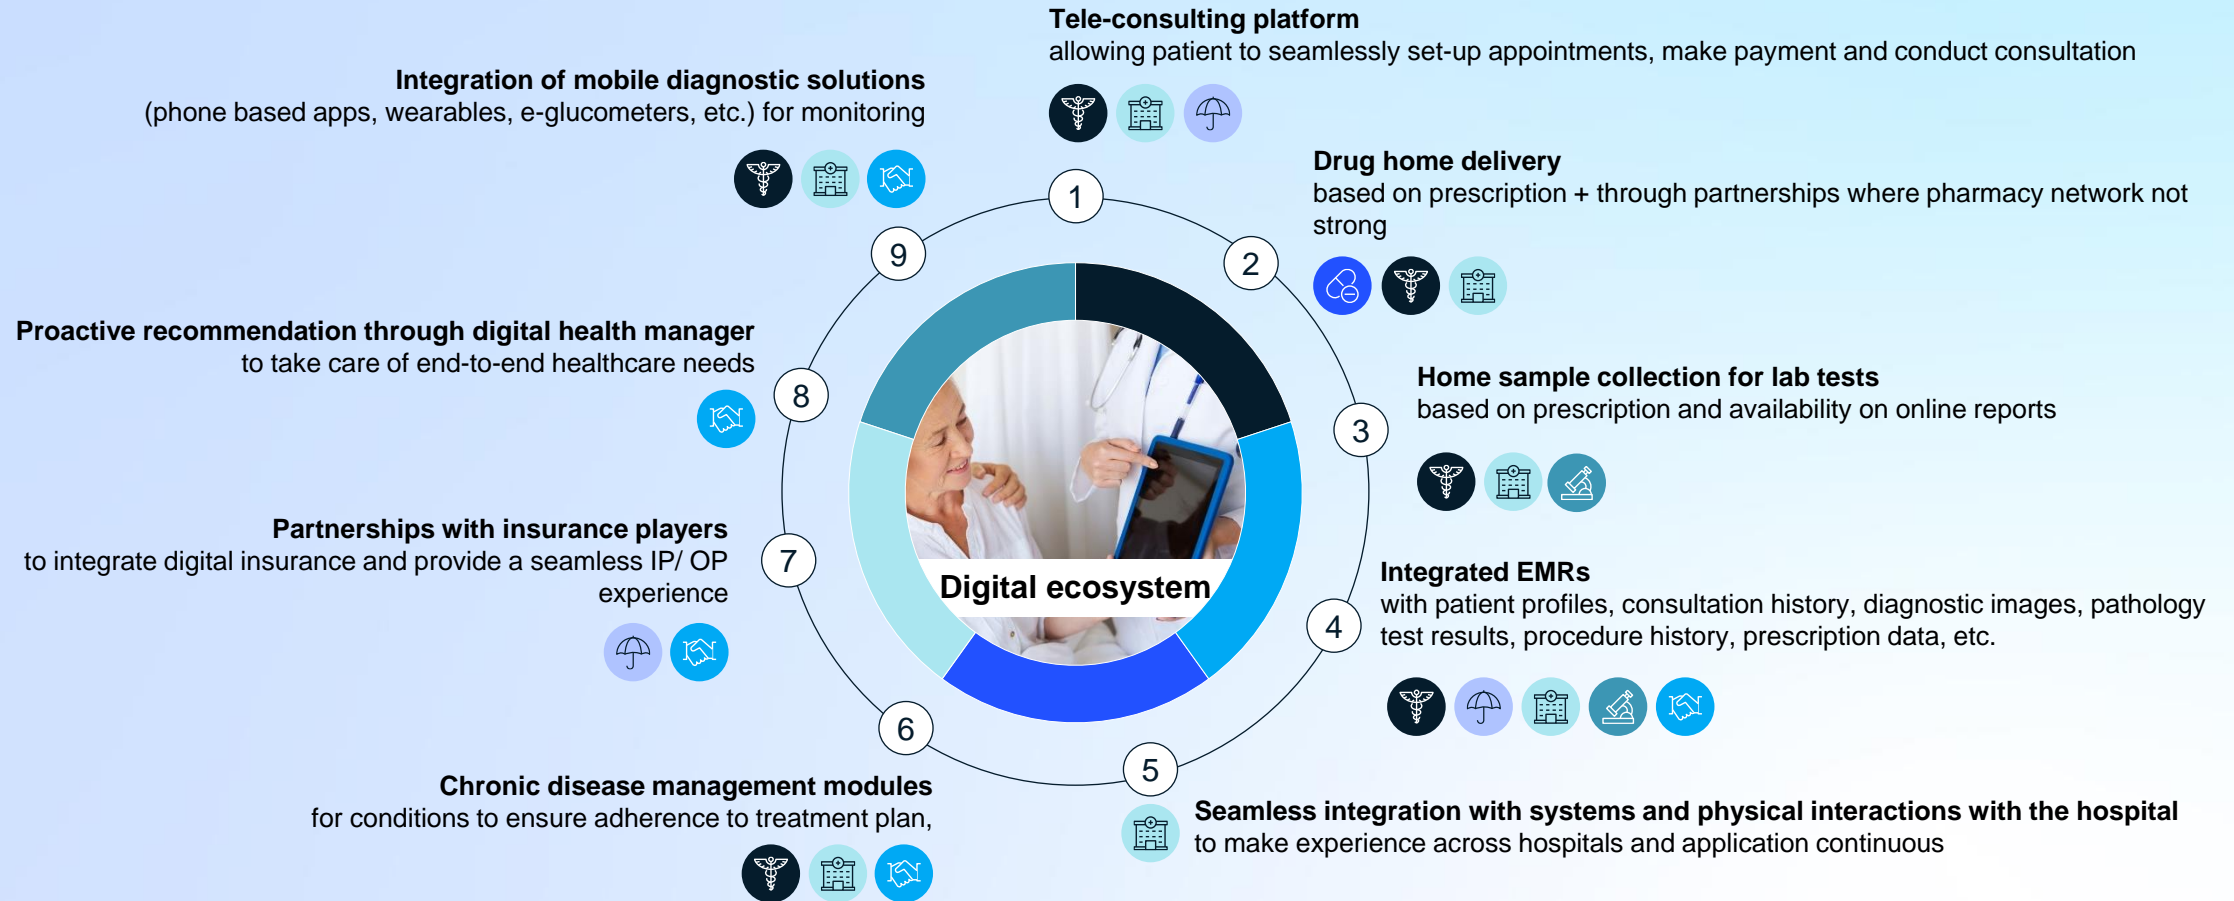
Tele-consulting platform
allowing patient to seamlessly set-up appointments, make payment and conduct consultation

Integration of mobile diagnostic solutions
(phone based apps, wearables, e-glucometers, etc.) for monitoring

Drug home delivery
based on prescription + through partnerships where pharmacy network not strong

Proactive recommendation through digital health manager
to take care of end-to-end healthcare needs

Home sample collection for lab tests
based on prescription and availability on online reports

Partnerships with insurance players
to integrate digital insurance and provide a seamless IP/ OP experience

Integrated EMRs
with patient profiles, consultation history, diagnostic images, pathology test results, procedure history, prescription data, etc.

Chronic disease management modules
for conditions to ensure adherence to treatment plan,

Seamless integration with systems and physical interactions with the hospital
to make experience across hospitals and application continuous

1
2
3
4
5
6
7
8
9

Digital ecosystem